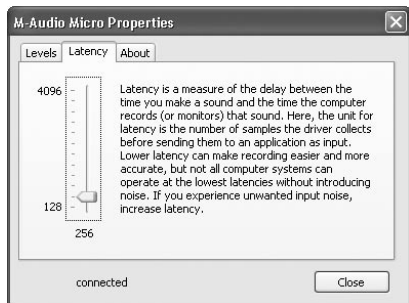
M-Audio Micro Properties

Levels | Latency | About

4096

128

256

Latency is a measure of the delay between the time you make a sound and the time the computer records (or monitors) that sound. Here, the unit for latency is the number of samples the driver collects before sending them to an application as input. Lower latency can make recording easier and more accurate, but not all computer systems can operate at the lowest latencies without introducing noise. If you experience unwanted input noise, increase latency.

connected

Close